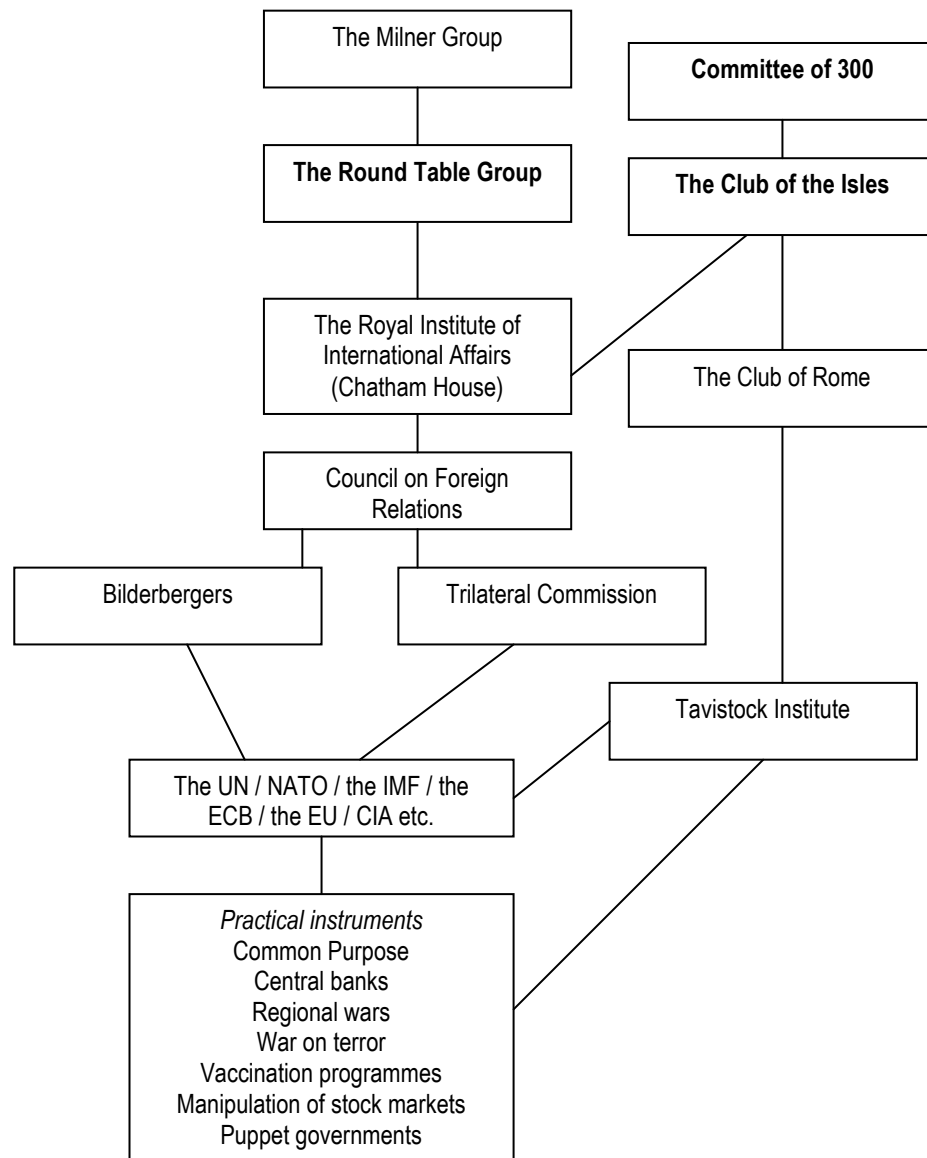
The Milner Group

Committee of 300

The Round Table Group

The Club of the Isles

The Royal Institute of International Affairs (Chatham House)

The Club of Rome

Council on Foreign Relations

Bilderbergers

Trilateral Commission

Tavistock Institute

The UN / NATO / the IMF / the ECB / the EU / CIA etc.

*Practical instruments*
Common Purpose
Central banks
Regional wars
War on terror
Vaccination programmes
Manipulation of stock markets
Puppet governments